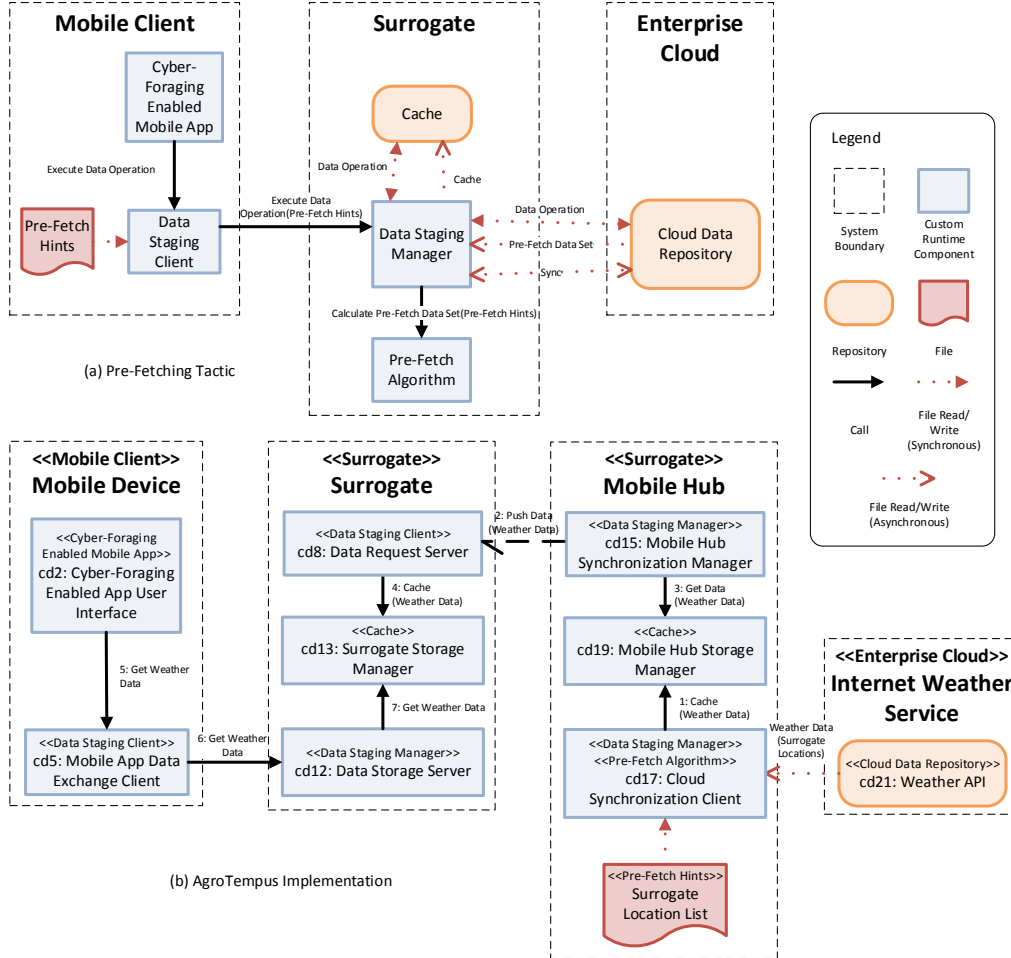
Mobile Client

Cyber-Foraging Enabled Mobile App

Execute Data Operation

Pre-Fetch Hints

Data Staging Client

Execute Data Operation(Pre-Fetch Hints)

Surrogate

Cache

Data Operation

Cache

Data Staging Manager

Calculate Pre-Fetch Data Set(Pre-Fetch Hints)

Pre-Fetch Algorithm

Enterprise Cloud

Data Operation

Pre-Fetch Data Set

Sync

Cloud Data Repository

(a) Pre-Fetching Tactic

Legend

System Boundary

Custom Runtime Component

Repository

File

Call

File Read/ Write (Synchronous)

File Read/Write (Asynchronous)

<<Mobile Client>>
Mobile Device

<<Cyber-Foraging Enabled Mobile App>>
cd2: Cyber-Foraging Enabled App User Interface

5: Get Weather Data

<<Data Staging Client>>
cd5: Mobile App Data Exchange Client

6: Get Weather Data

<<Surrogate>>
Surrogate

<<Data Staging Client>>
cd8: Data Request Server

4: Cache (Weather Data)

<<Cache>>
cd13: Surrogate Storage Manager

7: Get Weather Data

<<Data Staging Manager>>
cd12: Data Storage Server

2: Push Data (Weather Data)

<<Surrogate>>
Mobile Hub

<<Data Staging Manager>>
cd15: Mobile Hub Synchronization Manager

3: Get Data (Weather Data)

<<Cache>>
cd19: Mobile Hub Storage Manager

1: Cache (Weather Data)

<<Data Staging Manager>>
<<Pre-Fetch Algorithm>>
cd17: Cloud Synchronization Client

<<Pre-Fetch Hints>>
Surrogate Location List

Weather Data (Surrogate Locations)

<<Enterprise Cloud>>
Internet Weather Service

<<Cloud Data Repository>>
cd21: Weather API

(b) AgroTempus Implementation